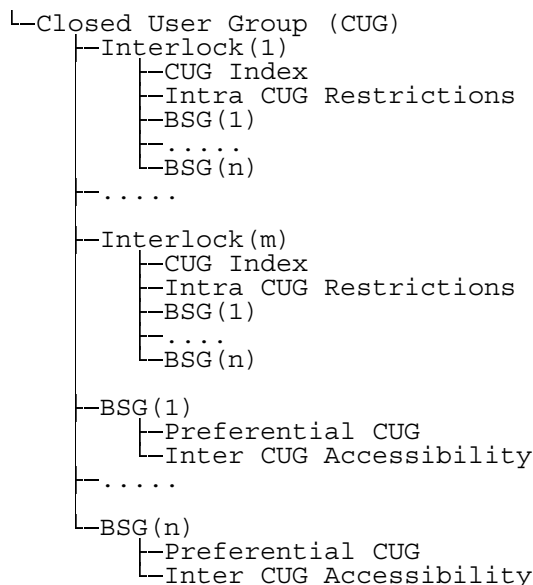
└─Closed User Group (CUG)
    ├─Interlock(1)
    │    ├─CUG Index
    │    ├─Intra CUG Restrictions
    │    ├─BSG(1)
    │    ├─.....
    │    └─BSG(n)
    ├─.....
    │
    ├─Interlock(m)
    │    ├─CUG Index
    │    ├─Intra CUG Restrictions
    │    ├─BSG(1)
    │    ├─....
    │    └─BSG(n)
    │
    ├─BSG(1)
    │    ├─Preferential CUG
    │    └─Inter CUG Accessibility
    ├─.....
    │
    └─BSG(n)
         ├─Preferential CUG
         └─Inter CUG Accessibility